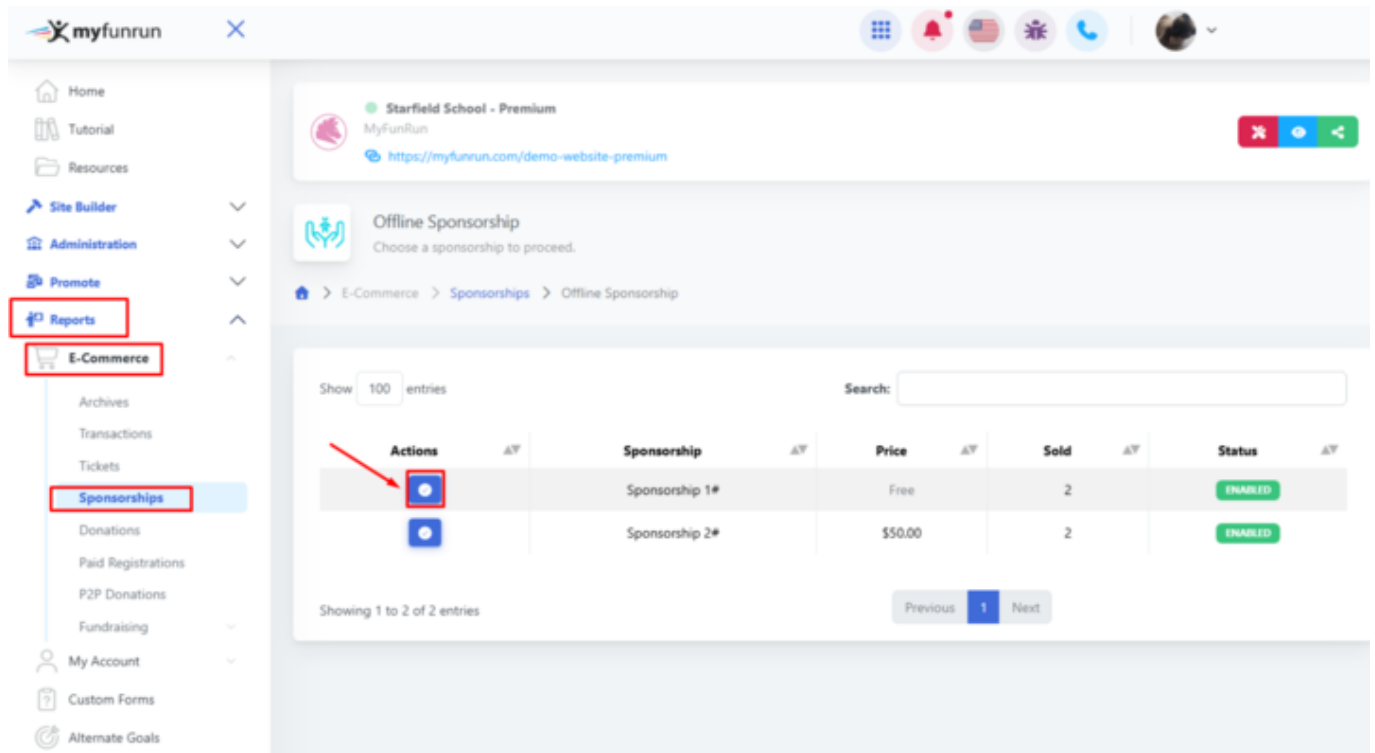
myfunrun

Home
Tutorial
Resources
Site Builder
Administration
Promote
Reports
E-Commerce
Archives
Transactions
Tickets
Sponsorships
Donations
Paid Registrations
P2P Donations
Fundraising
My Account
Custom Forms
Alternate Goals

Starfield School - Premium
MyFunRun
https://myfunrun.com/demo-website-premium

Offline Sponsorship
Choose a sponsorship to proceed.

E-Commerce > Sponsorships > Offline Sponsorship

Show 100 entries

Search:

| Actions | Sponsorship | Price | Sold | Status |
|---|---|---|---|---|
| | Sponsorship 1# | Free | 2 | ENABLED |
| | Sponsorship 2# | $50.00 | 2 | ENABLED |

Showing 1 to 2 of 2 entries

Previous 1 Next